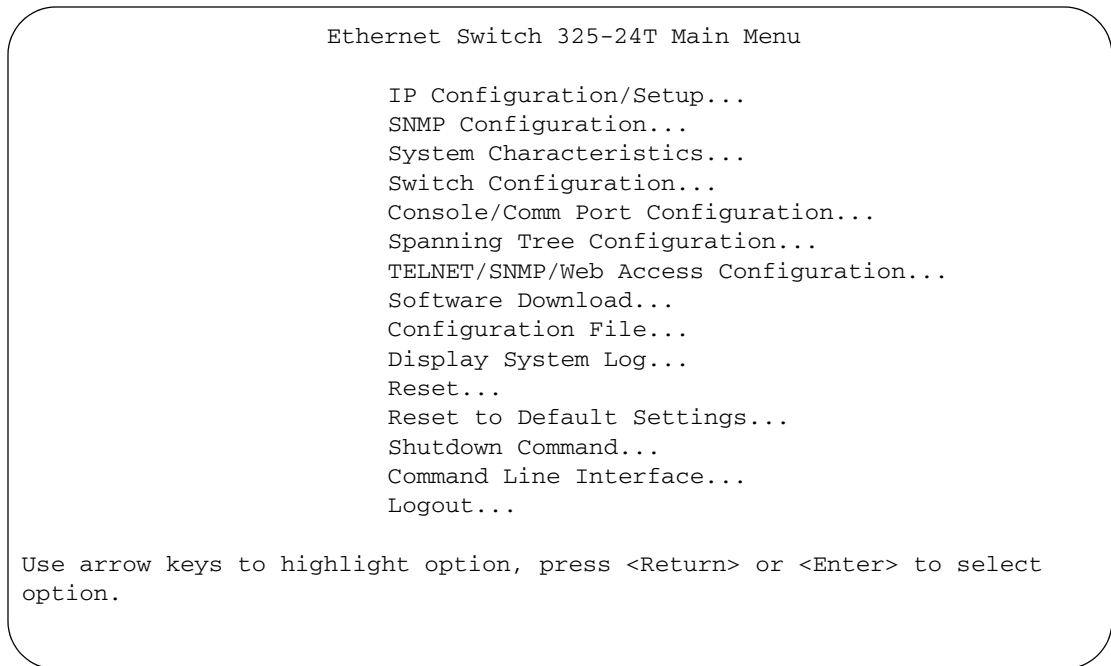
Ethernet Switch 325-24T Main Menu

IP Configuration/Setup...
SNMP Configuration...
System Characteristics...
Switch Configuration...
Console/Comm Port Configuration...
Spanning Tree Configuration...
TELNET/SNMP/Web Access Configuration...
Software Download...
Configuration File...
Display System Log...
Reset...
Reset to Default Settings...
Shutdown Command...
Command Line Interface...
Logout...

Use arrow keys to highlight option, press <Return> or <Enter> to select option.